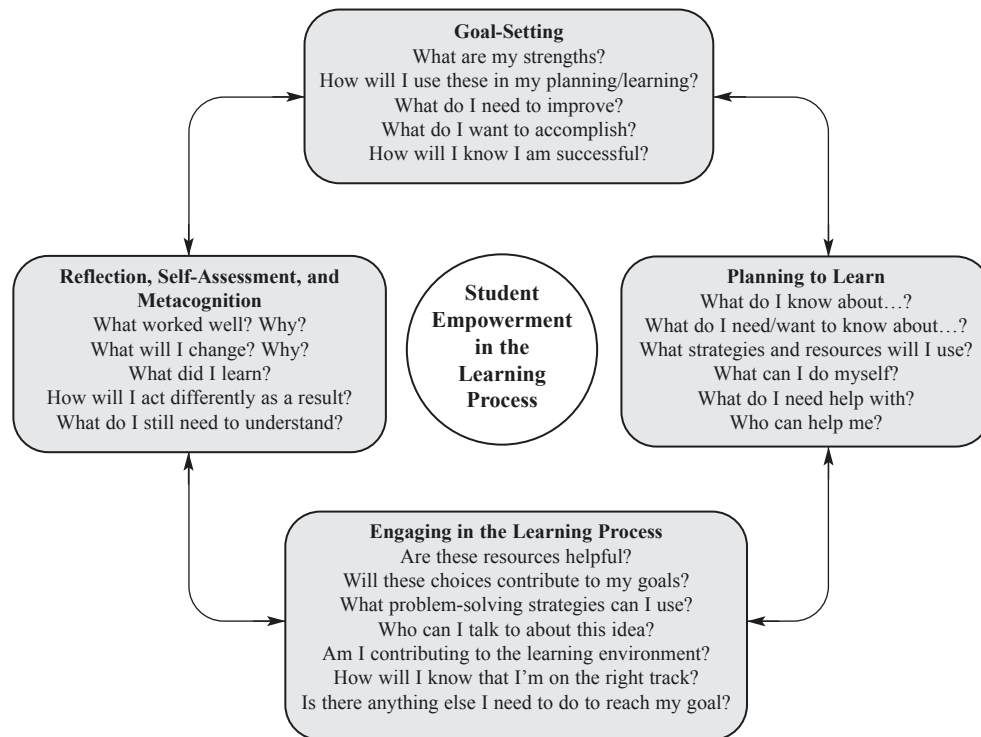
Goal-Setting
What are my strengths?
How will I use these in my planning/learning?
What do I need to improve?
What do I want to accomplish?
How will I know I am successful?

Reflection, Self-Assessment, and Metacognition
What worked well? Why?
What will I change? Why?
What did I learn?
How will I act differently as a result?
What do I still need to understand?

Student Empowerment in the Learning Process

Planning to Learn
What do I know about…?
What do I need/want to know about…?
What strategies and resources will I use?
What can I do myself?
What do I need help with?
Who can help me?

Engaging in the Learning Process
Are these resources helpful?
Will these choices contribute to my goals?
What problem-solving strategies can I use?
Who can I talk to about this idea?
Am I contributing to the learning environment?
How will I know that I'm on the right track?
Is there anything else I need to do to reach my goal?